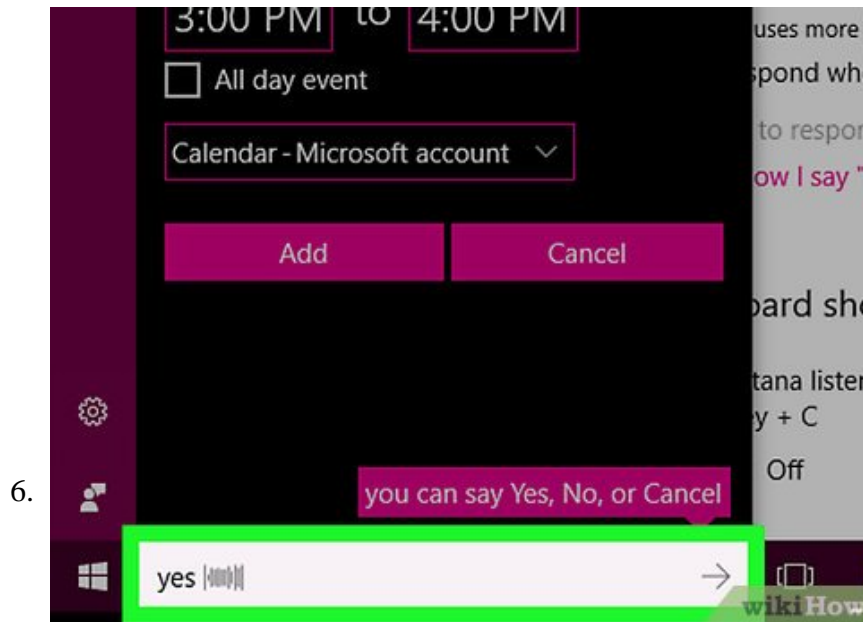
6.

3:00 PM to 4:00 PM

All day event

Calendar - Microsoft account

Add

Cancel

uses more

spond wh

to respo

ow I say "

oard sh

tana liste

y + C

Off

you can say Yes, No, or Cancel

yes

wikiHow